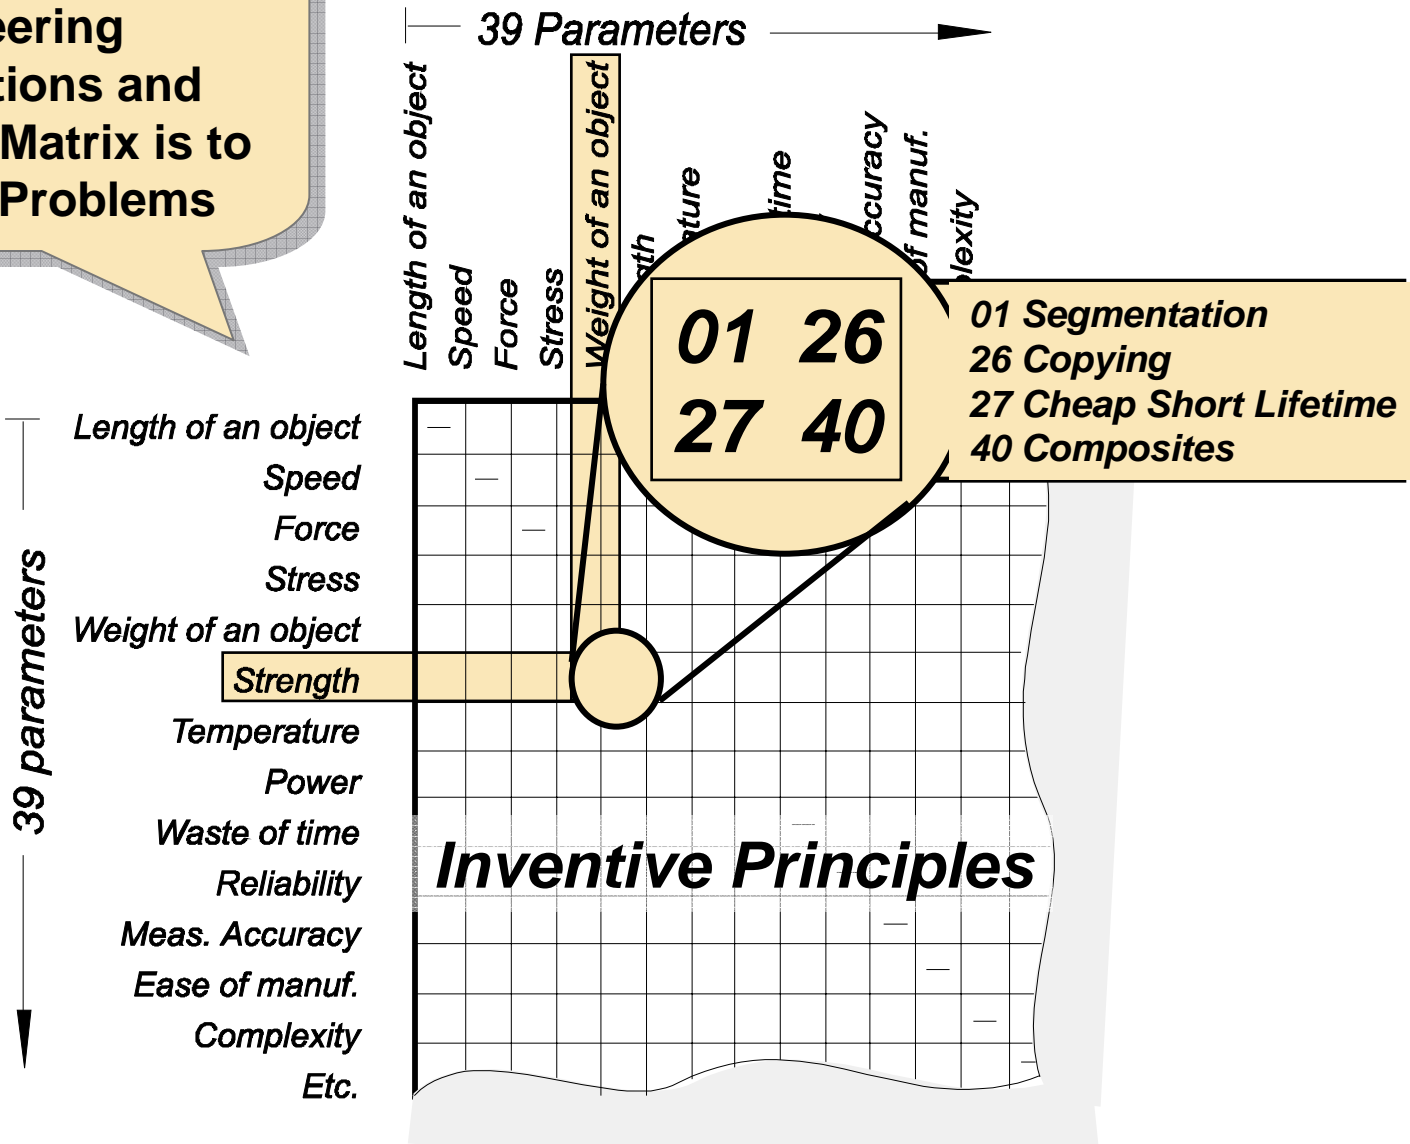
eering
tions and
Matrix is to
Problems

39 Parameters

Length of an object
Speed
Force
Stress
Weight of an object
ath
ature
ime
ccuracy
of manuf.
lexity

01 26
27 40

01 Segmentation
26 Copying
27 Cheap Short Lifetime
40 Composites

39 parameters

Length of an object
Speed
Force
Stress
Weight of an object
Strength
Temperature
Power
Waste of time
Reliability
Meas. Accuracy
Ease of manuf.
Complexity
Etc.

Inventive Principles